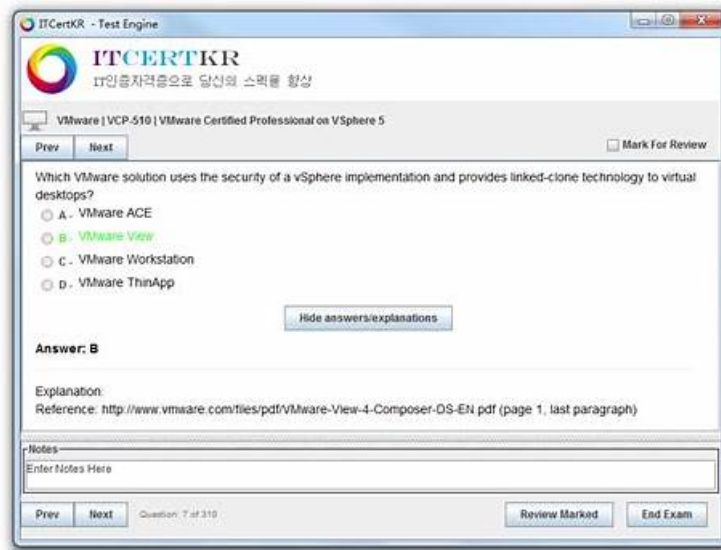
ITCertKR - Test Engine

ITCERTKR
IT인증자격증으로 당신의 스펙을 향상

VMware | VCP-510 | VMware Certified Professional on VSphere 5

Prev Next

Mark For Review

Which VMware solution uses the security of a vSphere implementation and provides linked-clone technology to virtual desktops?

A. VMware ACE
B. VMware View
C. VMware Workstation
D. VMware ThinApp

Hide answers/explanations

Answer: B

Explanation:
Reference: http://www.vmware.com/files/pdf/VMware-View-4-Composer-DS-EN.pdf (page 1, last paragraph)

Notes
Enter Notes Here

Prev Next Question: 7 of 310

Review Marked End Exam